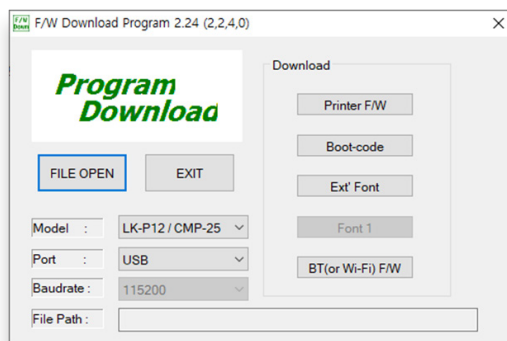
F/W Down
F/W Download Program 2.24 (2,2,4,0)
×

Program
Download

FILE OPEN
EXIT

Model :
LK-P12 / CMP-25

Port :
USB

Baudrate :
115200

File Path :

Download
Printer F/W
Boot-code
Ext' Font
Font 1
BT(or Wi-Fi) F/W